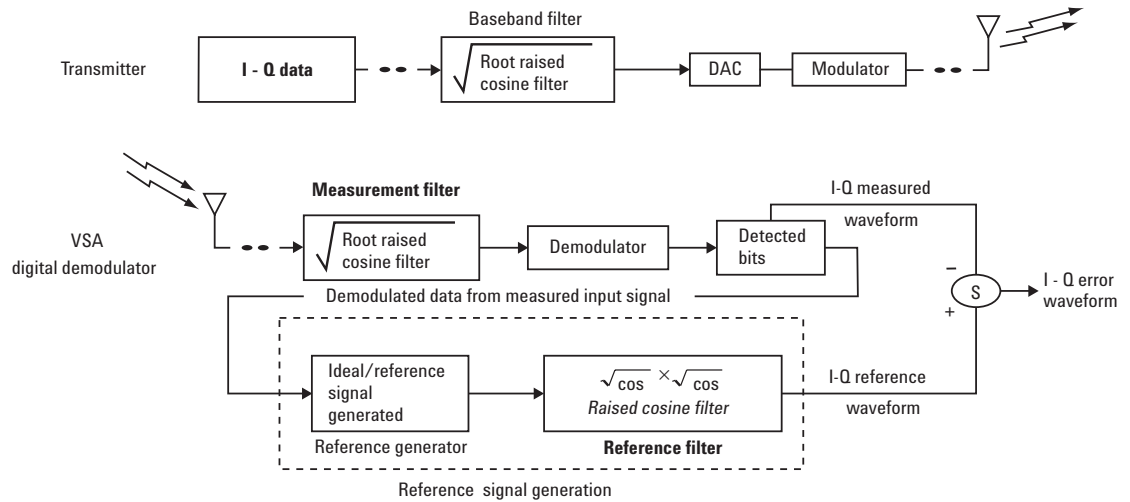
Baseband filter

Transmitter

I - Q data

Root raised cosine filter

DAC

Modulator

Measurement filter

I-Q measured waveform

VSA digital demodulator

Root raised cosine filter

Demodulator

Detected bits

Demodulated data from measured input signal

–

S

I - Q error waveform

+

Ideal/reference signal generated

$\sqrt{\cos} \times \sqrt{\cos}$

Raised cosine filter

I-Q reference waveform

Reference generator

Reference filter

Reference signal generation